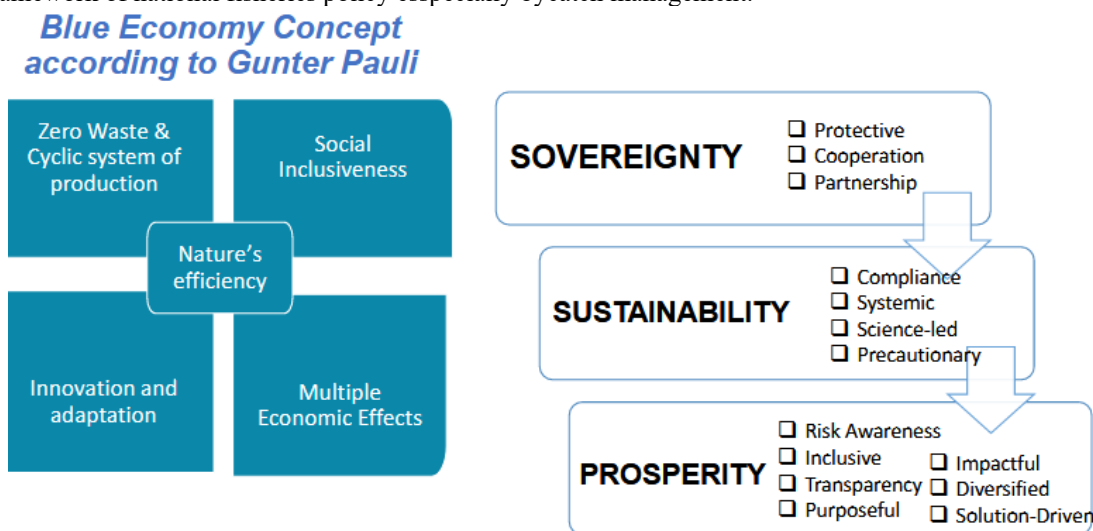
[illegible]

Blue Economy Concept according to Gunter Pauli

Zero Waste & Cyclic system of production

Social Inclusiveness

Nature's efficiency

Innovation and adaptation

Multiple Economic Effects

SOVEREIGNTY
❑ Protective
❑ Cooperation
❑ Partnership

SUSTAINABILITY
❑ Compliance
❑ Systemic
❑ Science-led
❑ Precautionary

PROSPERITY
❑ Risk Awareness
❑ Inclusive
❑ Transparency
❑ Purposeful
❑ Impactful
❑ Diversified
❑ Solution-Driven